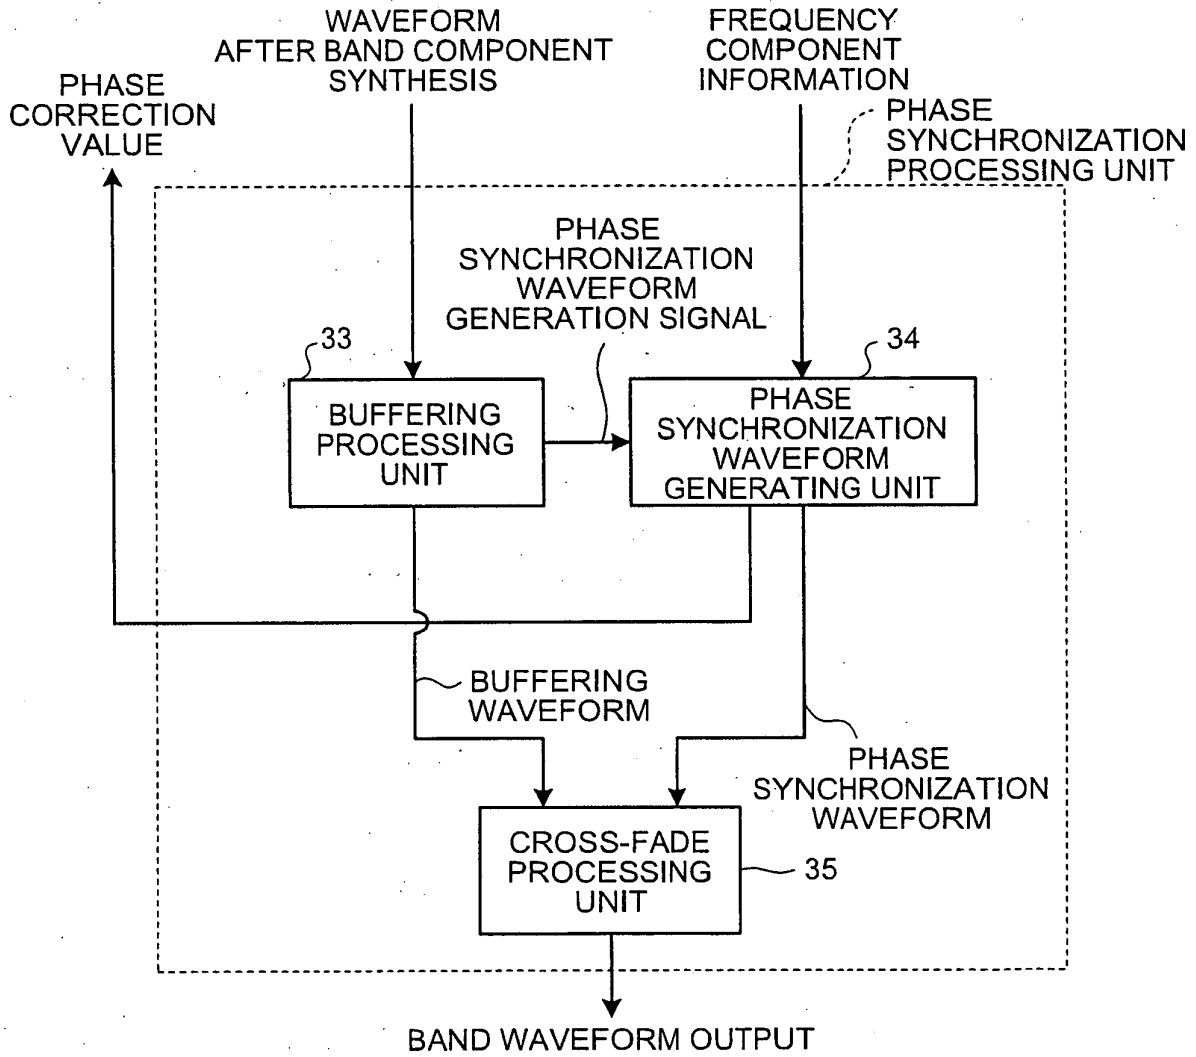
PHASE CORRECTION VALUE

WAVEFORM AFTER BAND COMPONENT SYNTHESIS

FREQUENCY COMPONENT INFORMATION

PHASE SYNCHRONIZATION PROCESSING UNIT

PHASE SYNCHRONIZATION WAVEFORM GENERATION SIGNAL

33

BUFFERING PROCESSING UNIT

34

PHASE SYNCHRONIZATION WAVEFORM GENERATING UNIT

BUFFERING WAVEFORM

PHASE SYNCHRONIZATION WAVEFORM

CROSS-FADE PROCESSING UNIT

35

BAND WAVEFORM OUTPUT